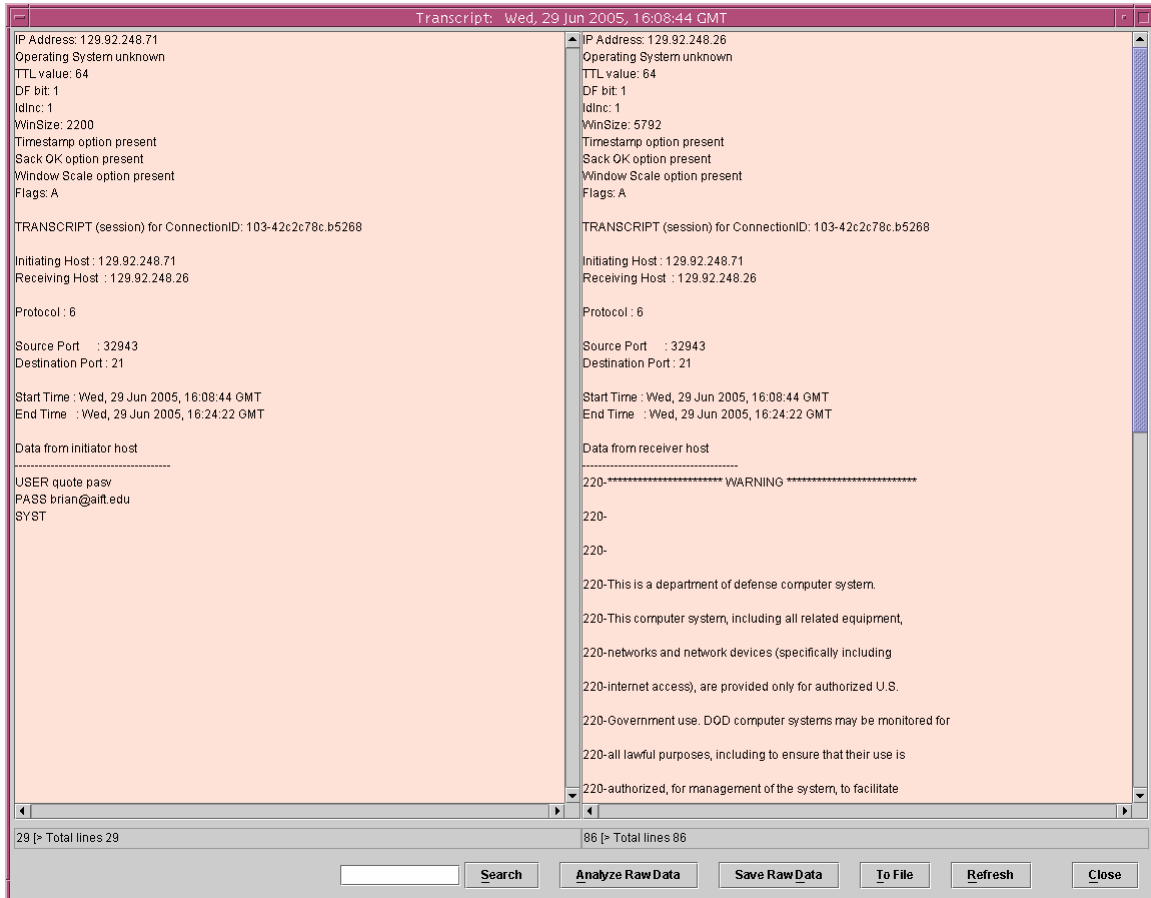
Transcript: Wed, 29 Jun 2005, 16:08:44 GMT

IP Address: 129.92.248.71
Operating System unknown
TTL value: 64
DF bit: 1
IdInc: 1
WinSize: 2200
Timestamp option present
Sack OK option present
Window Scale option present
Flags: A

TRANSCRIPT (session) for ConnectionID: 103-42c2c78c.b5268

Initiating Host : 129.92.248.71
Receiving Host : 129.92.248.26

Protocol : 6

Source Port : 32943
Destination Port : 21

Start Time : Wed, 29 Jun 2005, 16:08:44 GMT
End Time : Wed, 29 Jun 2005, 16:24:22 GMT

Data from initiator host
--------------------------------------
USER quote pasv
PASS brian@aift.edu
SYST

29 [> Total lines 29

IP Address: 129.92.248.26
Operating System unknown
TTL value: 64
DF bit: 1
IdInc: 1
WinSize: 5792
Timestamp option present
Sack OK option present
Window Scale option present
Flags: A

TRANSCRIPT (session) for ConnectionID: 103-42c2c78c.b5268

Initiating Host : 129.92.248.71
Receiving Host : 129.92.248.26

Protocol : 6

Source Port : 32943
Destination Port : 21

Start Time : Wed, 29 Jun 2005, 16:08:44 GMT
End Time : Wed, 29 Jun 2005, 16:24:22 GMT

Data from receiver host
--------------------------------------
220-************************ WARNING ***************************

220-

220-

220-This is a department of defense computer system.

220-This computer system, including all related equipment,

220-networks and network devices (specifically including

220-internet access), are provided only for authorized U.S.

220-Government use. DOD computer systems may be monitored for

220-all lawful purposes, including to ensure that their use is

220-authorized, for management of the system, to facilitate

86 [> Total lines 86

Search
Analyze Raw Data
Save Raw Data
To File
Refresh
Close